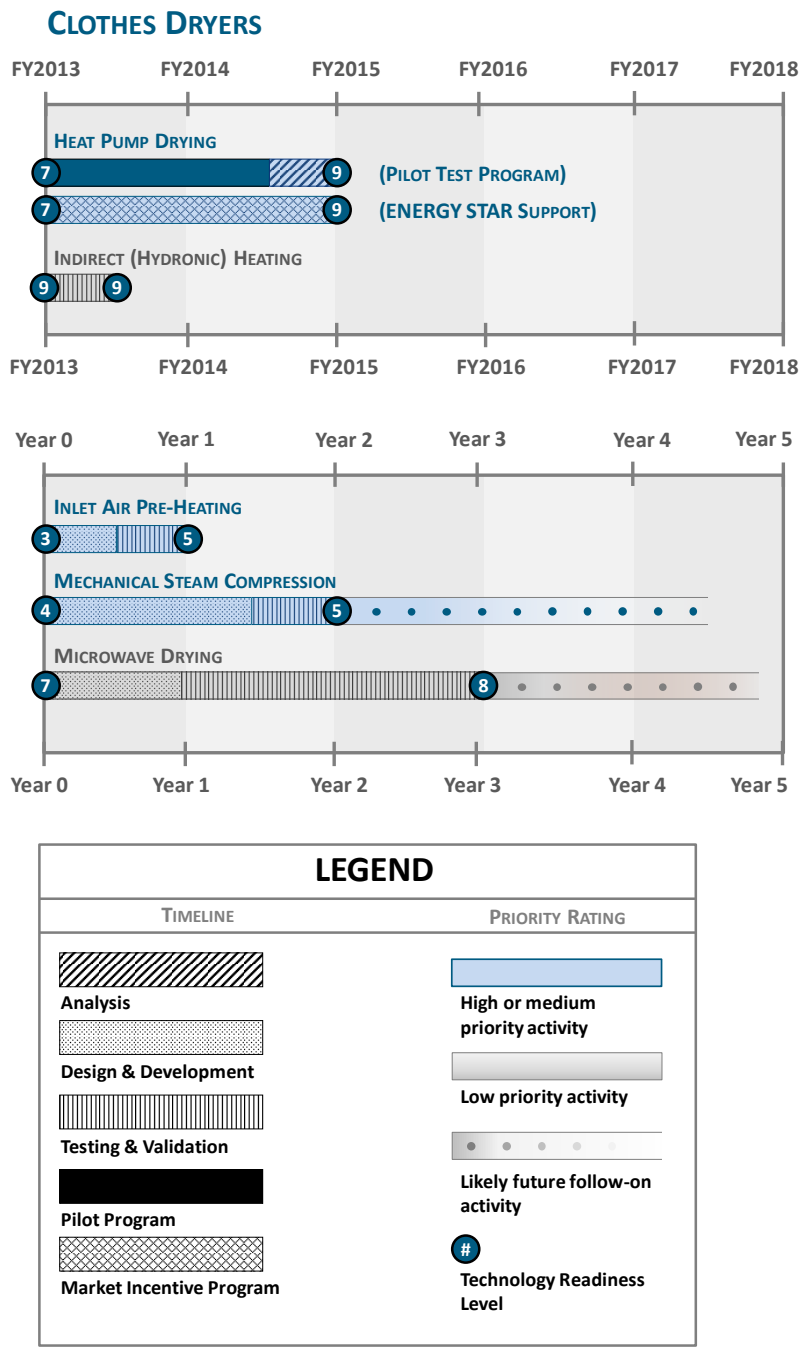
CLOTHES DRYERS

FY2013 FY2014 FY2015 FY2016 FY2017 FY2018

HEAT PUMP DRYING

7 9 (PILOT TEST PROGRAM)

7 9 (ENERGY STAR SUPPORT)

INDIRECT (HYDRONIC) HEATING

9 9

FY2013 FY2014 FY2015 FY2016 FY2017 FY2018

Year 0 Year 1 Year 2 Year 3 Year 4 Year 5

INLET AIR PRE-HEATING

3 5

MECHANICAL STEAM COMPRESSION

4 5

MICROWAVE DRYING

7 8

Year 0 Year 1 Year 2 Year 3 Year 4 Year 5

LEGEND

TIMELINE

Analysis

Design & Development

Testing & Validation

Pilot Program

Market Incentive Program

PRIORITY RATING

High or medium priority activity

Low priority activity

Likely future follow-on activity

#

Technology Readiness Level